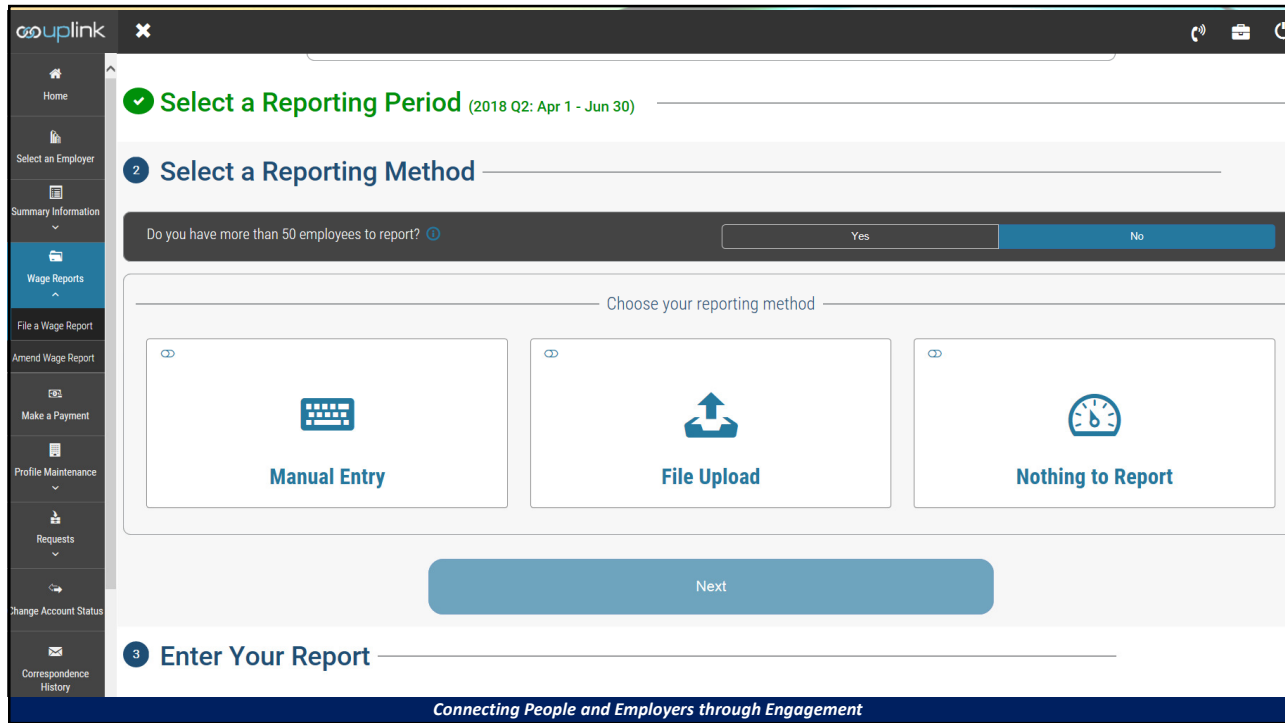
uplink

Home

Select an Employer

Summary Information

Wage Reports

File a Wage Report

Amend Wage Report

Make a Payment

Profile Maintenance

Requests

Change Account Status

Correspondence History

Select a Reporting Period (2018 Q2: Apr 1 - Jun 30)

2 Select a Reporting Method

Do you have more than 50 employees to report?

Yes

No

Choose your reporting method

Manual Entry

File Upload

Nothing to Report

Next

3 Enter Your Report

Connecting People and Employers through Engagement